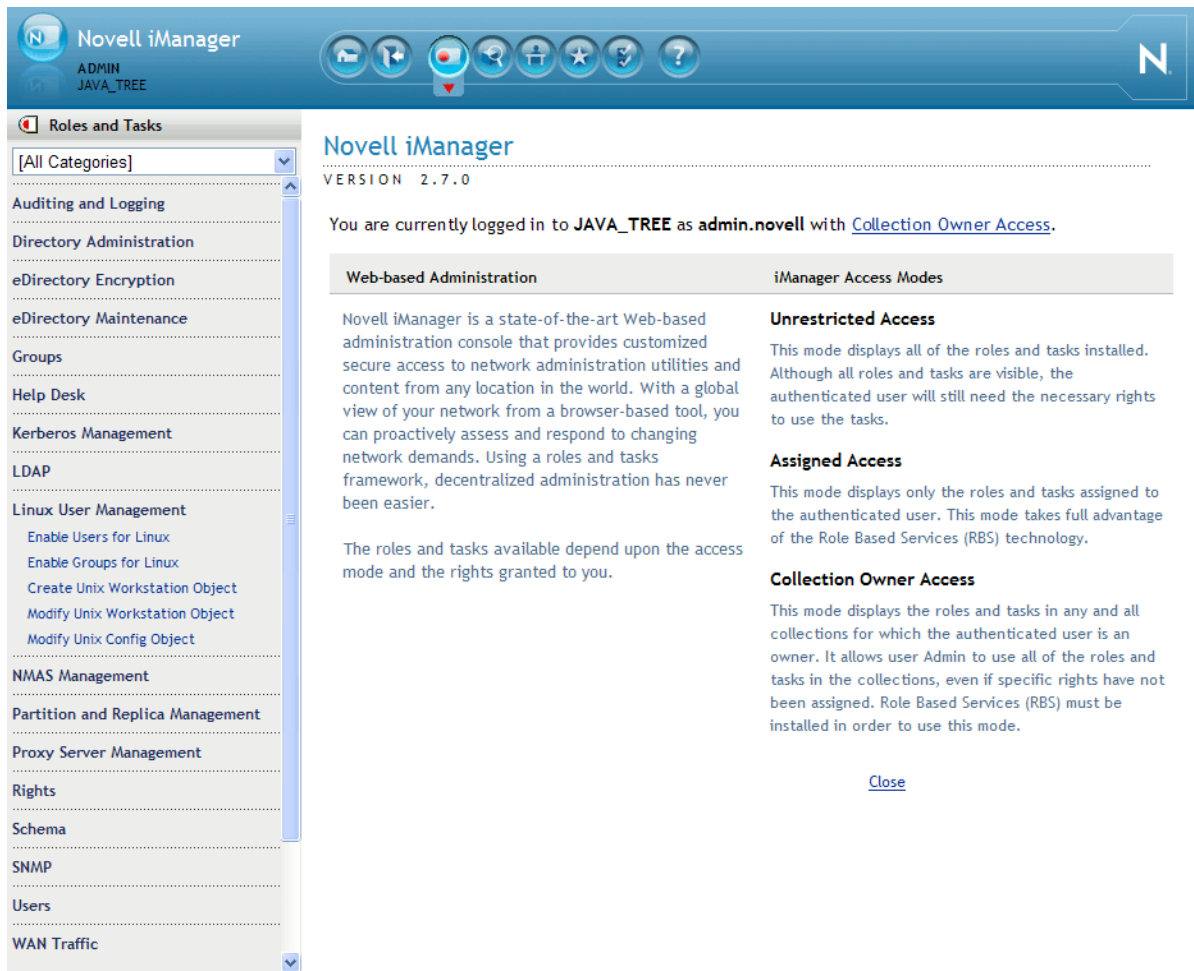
Novell iManager
ADMIN
JAVA_TREE

N

Roles and Tasks

[All Categories]

Auditing and Logging
Directory Administration
eDirectory Encryption
eDirectory Maintenance
Groups
Help Desk
Kerberos Management
LDAP
Linux User Management
Enable Users for Linux
Enable Groups for Linux
Create Unix Workstation Object
Modify Unix Workstation Object
Modify Unix Config Object
NMAS Management
Partition and Replica Management
Proxy Server Management
Rights
Schema
SNMP
Users
WAN Traffic

Novell iManager
VERSION 2.7.0

You are currently logged in to JAVA_TREE as admin.novell with Collection Owner Access.

| Web-based Administration | iManager Access Modes |
|---|---|
| Novell iManager is a state-of-the-art Web-based administration console that provides customized secure access to network administration utilities and content from any location in the world. With a global view of your network from a browser-based tool, you can proactively assess and respond to changing network demands. Using a roles and tasks framework, decentralized administration has never been easier.<br><br>The roles and tasks available depend upon the access mode and the rights granted to you. | **Unrestricted Access**<br>This mode displays all of the roles and tasks installed. Although all roles and tasks are visible, the authenticated user will still need the necessary rights to use the tasks.<br><br>**Assigned Access**<br>This mode displays only the roles and tasks assigned to the authenticated user. This mode takes full advantage of the Role Based Services (RBS) technology.<br><br>**Collection Owner Access**<br>This mode displays the roles and tasks in any and all collections for which the authenticated user is an owner. It allows user Admin to use all of the roles and tasks in the collections, even if specific rights have not been assigned. Role Based Services (RBS) must be installed in order to use this mode. |

Close